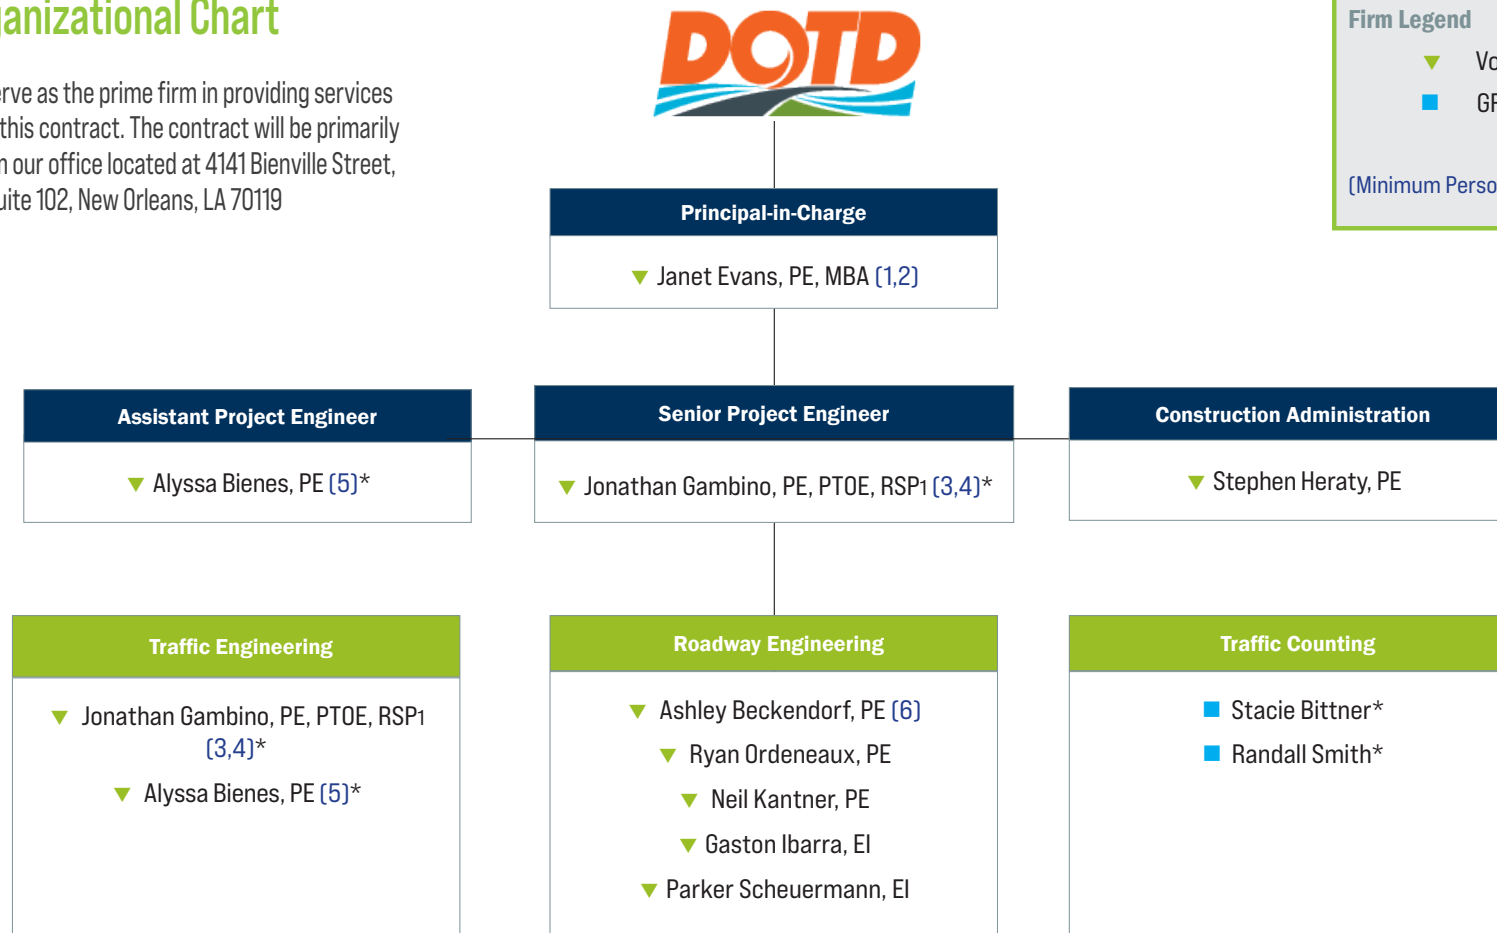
anizational Chart

erve as the prime firm in providing services this contract. The contract will be primarily n our office located at 4141 Bienville Street, uite 102, New Orleans, LA 70119

DOTD

Firm Legend
Vo
GI
(Minimum Perso

Principal-in-Charge
Janet Evans, PE, MBA (1,2)

Assistant Project Engineer
Alyssa Bienes, PE (5)*

Senior Project Engineer
Jonathan Gambino, PE, PTOE, RSP1 (3,4)*

Construction Administration
Stephen Heraty, PE

Traffic Engineering
Jonathan Gambino, PE, PTOE, RSP1 (3,4)*
Alyssa Bienes, PE (5)*

Roadway Engineering
Ashley Beckendorf, PE (6)
Ryan Ordeneaux, PE
Neil Kantner, PE
Gaston Ibarra, EI
Parker Scheuermann, EI

Traffic Counting
Stacie Bittner*
Randall Smith*